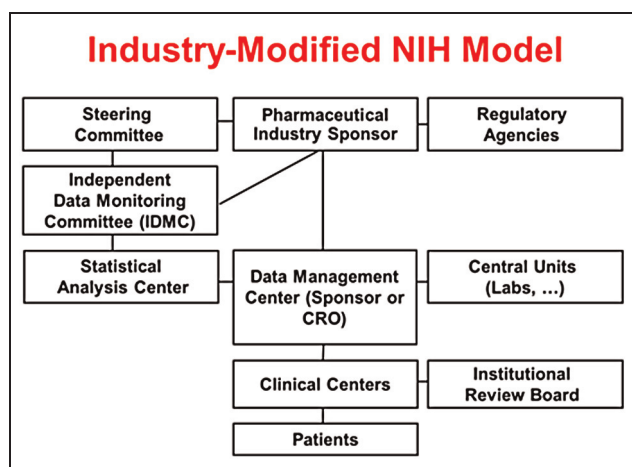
Industry-Modified NIH Model

Steering Committee

Pharmaceutical Industry Sponsor

Regulatory Agencies

Independent Data Monitoring Committee (IDMC)

Statistical Analysis Center

Data Management Center (Sponsor or CRO)

Central Units (Labs, ...)

Clinical Centers

Institutional Review Board

Patients